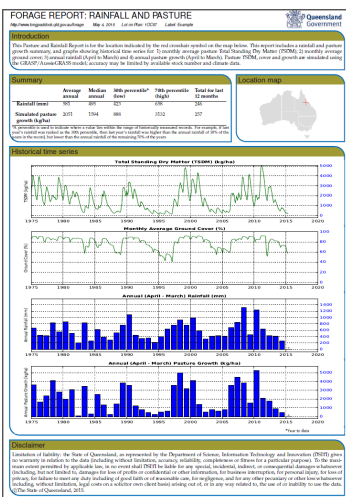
FORAGE REPORT: RAINFALL AND PASTURE

http://www.longpaddock.qld.gov.au/forage May 4, 2015 Lat/Lon: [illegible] Label: Example

Queensland Government

Introduction

This Pasture and Rainfall Report is for the location indicated by the red crosshair symbol on the map below. This report includes a rainfall and pasture growth summary, and graphs showing historical time series for: 1) monthly average pasture Total Standing Dry Matter (TSDM); 2) monthly average ground cover; 3) annual rainfall (April to March) and 4) annual pasture growth (April to March). Pasture TSDM, cover and growth are simulated using the GRASP/Aussie GRASS model, accuracy may be limited by available stock number and climate data.

Summary

| | Average annual | Median annual | 30th percentile* (low) | 70th percentile (high) | Total for last 12 months |
|---|---|---|---|---|---|
| Rainfall (mm) | 592 | 495 | 423 | 658 | 246 |
| Simulated pasture growth (kg/ha) | 2057 | 1594 | 888 | 2532 | 257 |

*A percentile is used to indicate where a value lies within the range of historically measured records. For example, if last year's rainfall was ranked as the 30th percentile, then last year's rainfall was higher than the annual rainfall of 30% of the years in the record, but lower than the annual rainfall of the remaining 70% of the years.

Location map

Historical time series

Total Standing Dry Matter (TSDM) (kg/ha)

TSDM (kg/ha)

0
1000
2000
3000
4000
5000

1975 1980 1985 1990 1995 2000 2005 2010 2015 2020

Monthly Average Ground Cover (%)

Ground Cover (%)

0
20
40
60
80
100

1975 1980 1985 1990 1995 2000 2005 2010 2015 2020

Annual (April - March) Rainfall (mm)

Annual Rainfall (mm)

0
200
400
600
800
1000
1200
1400

1975 1980 1985 1990 1995 2000 2005 2010 2015 2020

Annual (April - March) Pasture Growth (kg/ha)

Annual Growth (kg/ha)

0
1000
2000
3000
4000
5000

1975 1980 1985 1990 1995 2000 2005 2010 2015 2020

*Year to date

Disclaimer

Limitation of liability: the State of Queensland, as represented by the Department of Science, Information Technology and Innovation (DSITI) gives no warranty in relation to the data (including without limitation, accuracy, reliability, completeness or fitness for a particular purpose). To the maximum extent permitted by applicable law, in no event shall DSITI be liable for any special, incidental, indirect, or consequential damages whatsoever (including, but not limited to, damages for loss of profits or confidential or other information, for business interruption, for personal injury, for loss of privacy, for failure to meet any duty including of good faith or of reasonable care, for negligence, and for any other pecuniary or other loss whatsoever including, without limitation, legal costs on a solicitor own client basis) arising out of, or in any way related to, the use of or inability to use the data. © The State of Queensland, 2015.